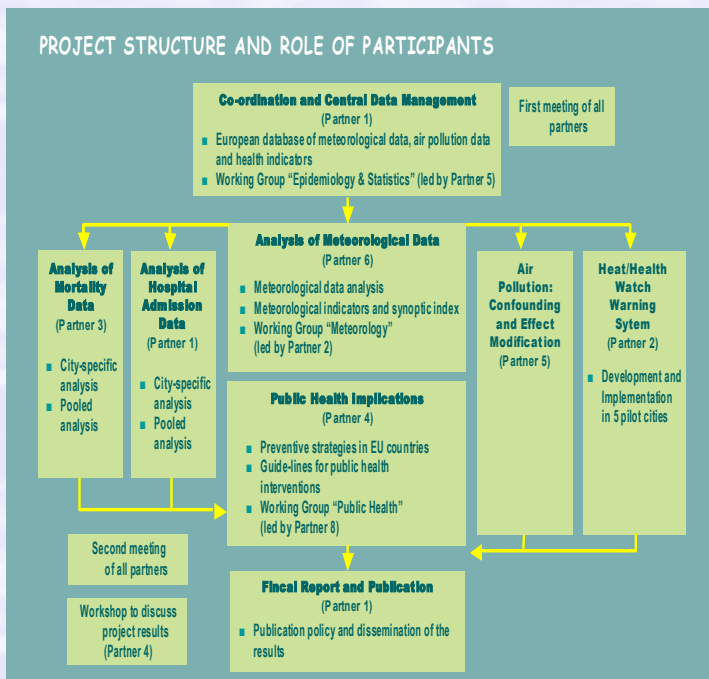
PROJECT STRUCTURE AND ROLE OF PARTICIPANTS

Co-ordination and Central Data Management
(Partner 1)
European database of meteorological data, air pollution data and health indicators
Working Group "Epidemiology & Statistics" (led by Partner 5)

First meeting of all partners

Analysis of Mortality Data
(Partner 3)
City-specific analysis
Pooled analysis

Analysis of Hospital Admission Data
(Partner 1)
City-specific analysis
Pooled analysis

Analysis of Meteorological Data
(Partner 6)
Meteorological data analysis
Meteorological indicators and synoptic index
Working Group "Meteorology" (led by Partner 2)

Air Pollution: Confounding and Effect Modification
(Partner 5)

Heat/Health Watch Warning Sytem
(Partner 2)
Development and Implementation in 5 pilot cities

Public Health Implications
(Partner 4)
Preventive strategies in EU countries
Guide-lines for public health interventions
Working Group "Public Health" (led by Partner 8)

Second meeting of all partners

Workshop to discuss project results
(Partner 4)

Fincal Report and Publication
(Partner 1)
Publication policy and dissemination of the results